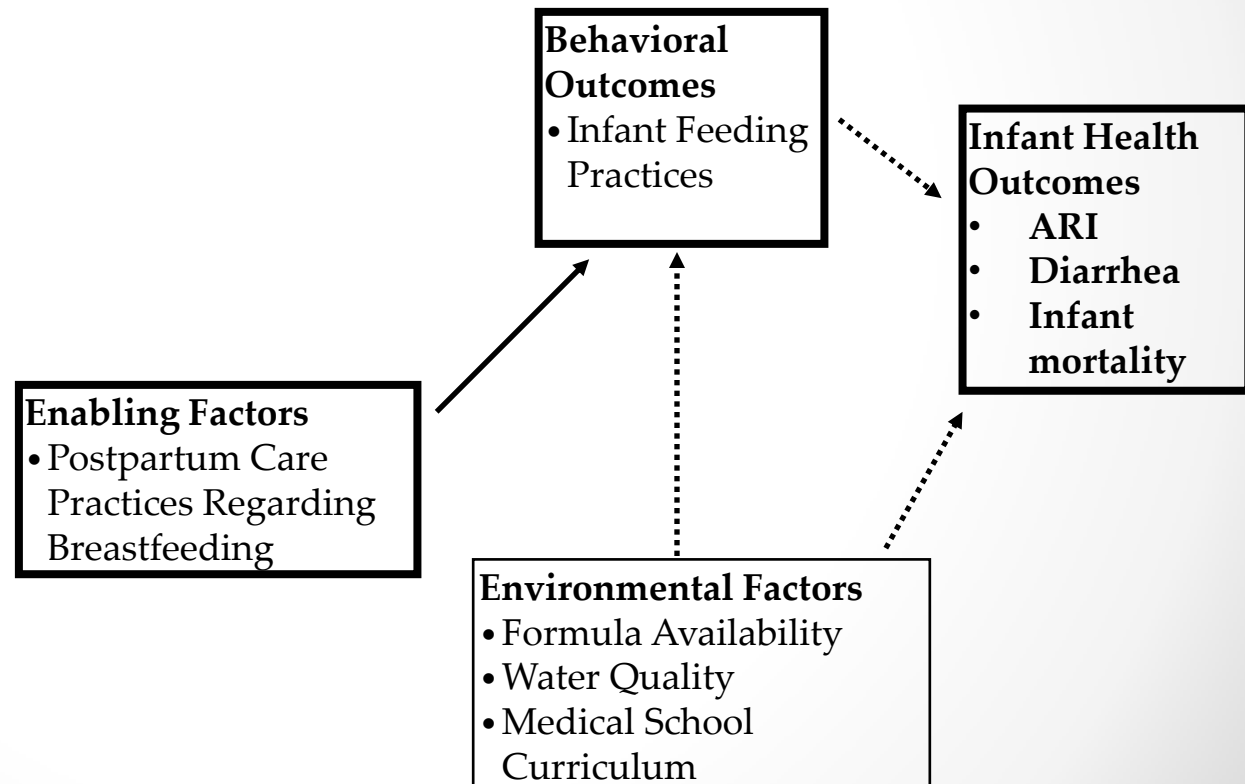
Behavioral Outcomes
• Infant Feeding Practices

Infant Health Outcomes
• ARI
• Diarrhea
• Infant mortality

Enabling Factors
• Postpartum Care Practices Regarding Breastfeeding

Environmental Factors
• Formula Availability
• Water Quality
• Medical School Curriculum